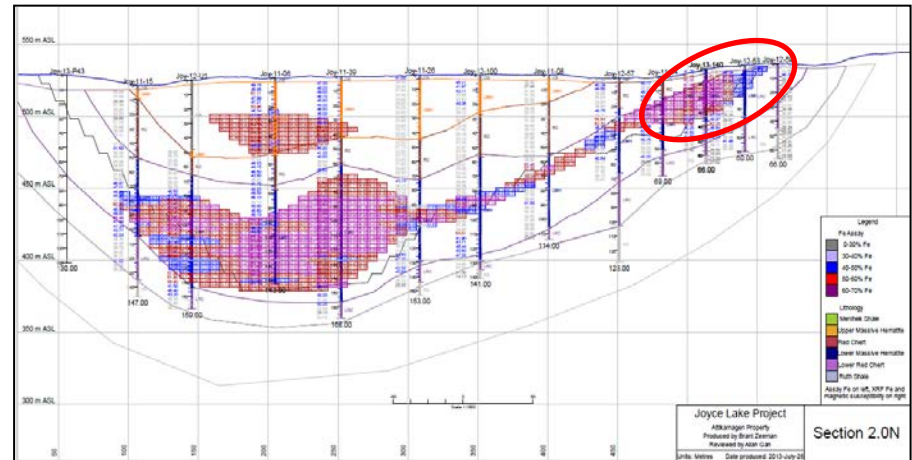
550 m ASL
500 m ASL
450 m ASL
400 m ASL
350 m ASL
300 m ASL

Joy-13-P43
Joy-11-15
Joy-12-U1
Joy-11-06
Joy-11-39
Joy-11-26
Joy-13-100
Joy-11-08
Joy-12-57
Joy-11-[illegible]
Joy-13-140
Joy-13-63
Joy-12-56

30.00
147.00
159.60
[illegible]
168.00
153.00
141.00
114.00
123.00
69.50
66.00
60.00
66.00

Legend
Fe Assay
0-30% Fe
30-40% Fe
40-50% Fe
50-60% Fe
60-70% Fe

Lithology
Menihek Shale
Upper Massive Hematite
Red Chert
Lower Massive Hematite
Lower Red Chert
Ruth Shale
Assay Fe on left, XRF Fe and magnetic susceptibility on right

Joyce Lake Project
Attikamagen Property
Produced by Brent Zeeman
Reviewed by Allan Gan
Units: Metres Date produced: 2013-July-26

Section 2.0N

50
100
150
200
250
300
350
400
450
500